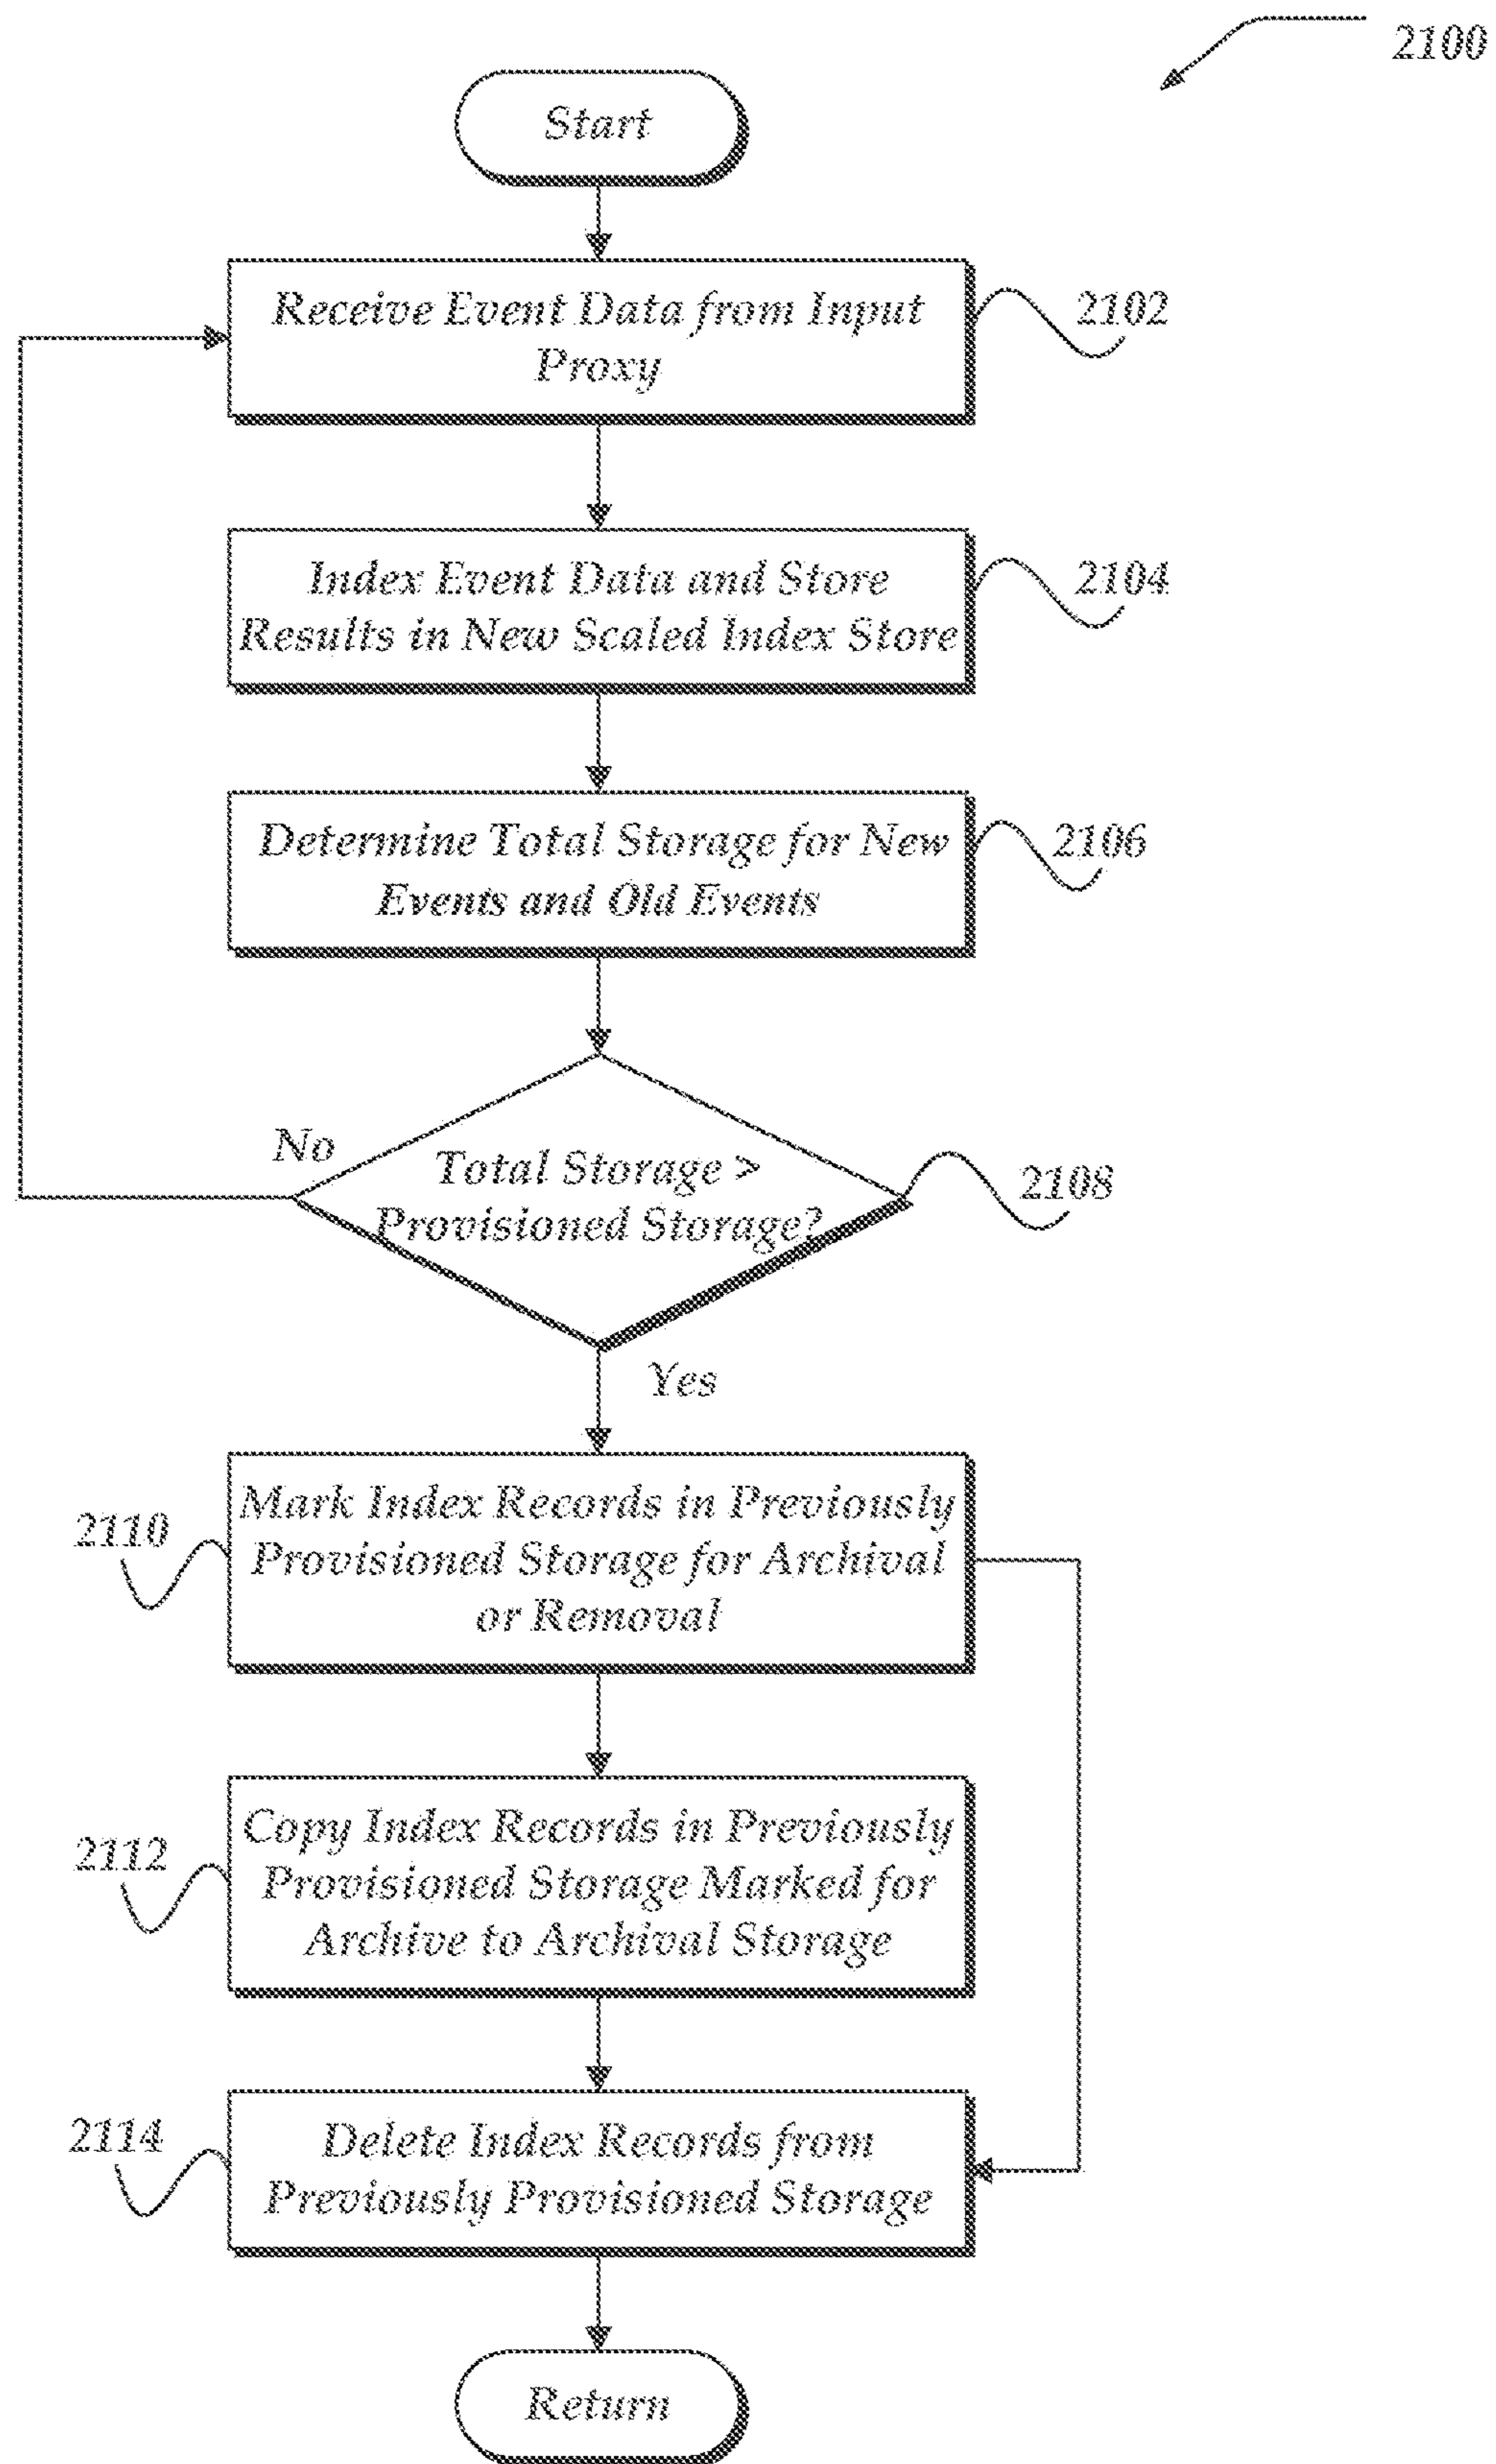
2100

Start

Receive Event Data from Input Proxy

2102

Index Event Data and Store Results in New Scaled Index Store

2104

Determine Total Storage for New Events and Old Events

2106

No

Total Storage > Provisioned Storage?

2108

Yes

2110

Mark Index Records in Previously Provisioned Storage for Archival or Removal

2112

Copy Index Records in Previously Provisioned Storage Marked for Archive to Archival Storage

2114

Delete Index Records from Previously Provisioned Storage

Return